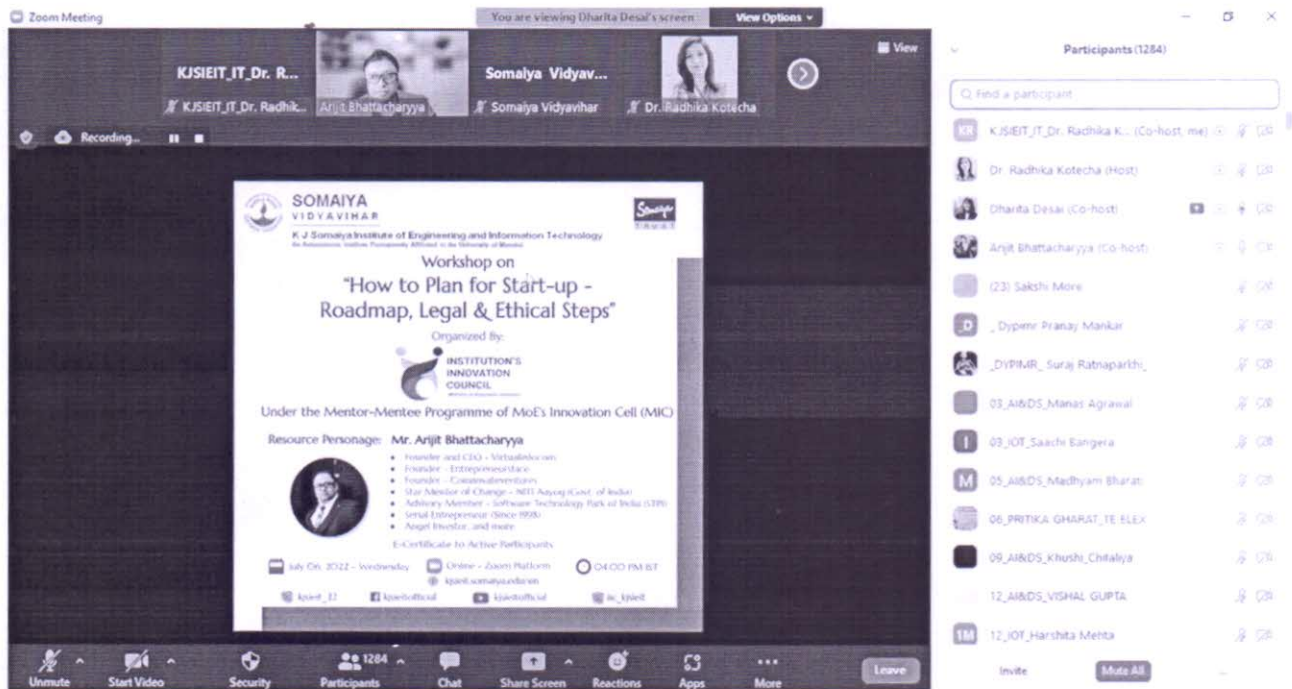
Zoom Meeting

You are viewing Dharita Desai's screen  View Options

KJSIEIT_IT_Dr. R...  KJSIEIT_IT_Dr. Radhik...  Arijit Bhattacharyya  Somaiya Vidyav...  Somaiya Vidyavihar  Dr. Radhika Kotecha  View

Recording...

SOMAIYA VIDYAVIHAR
K J Somaiya Institute of Engineering and Information Technology
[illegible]

Workshop on
"How to Plan for Start-up - Roadmap, Legal & Ethical Steps"

Organized By:
INSTITUTION'S INNOVATION COUNCIL

Under the Mentor-Mentee Programme of MoE's Innovation Cell (MIC)

Resource Personage: Mr. Arijit Bhattacharyya

• Founder and CEO - Virtualinfocom
• Founder - Entrepreneurface
• Founder - Commonventures
• Star Mentor of Change - NITI Aayog (Govt. of India)
• Advisory Member - Software Technology Park of India (STPI)
• Serial Entrepreneur (Since 1998)
• Angel Investor, and more

E-Certificate to Active Participants

July 6th, 2022 - Wednesday  Online - Zoom Platform  04:00 PM IST
kjsieit.somaiya.edu/en
kjsieit_22  kjsieitofficial  kjsieitofficial  iic_kjsieit

Participants (1284)
Find a participant
KJSIEIT_IT_Dr. Radhika K... (Co-host, me)
Dr. Radhika Kotecha (Host)
Dharita Desai (Co-host)
Arijit Bhattacharyya (Co-host)
(23) Sakshi More
_Dypimr Pranay Mankar
_DYPIMR_ Suraj Ratnaparkhi_
03_AI&DS_Manas Agrawal
03_IOT_Saachi Bangera
05_AI&DS_Madhyam Bharati
06_PRITIKA GHARAT_TE ELEX
09_AI&DS_Khushi_Chitaliya
12_AI&DS_VISHAL GUPTA
12_IOT_Harshita Mehta
Invite  Mute All

Unmute  Start Video  Security  1284 Participants  Chat  Share Screen  Reactions  Apps  More  Leave